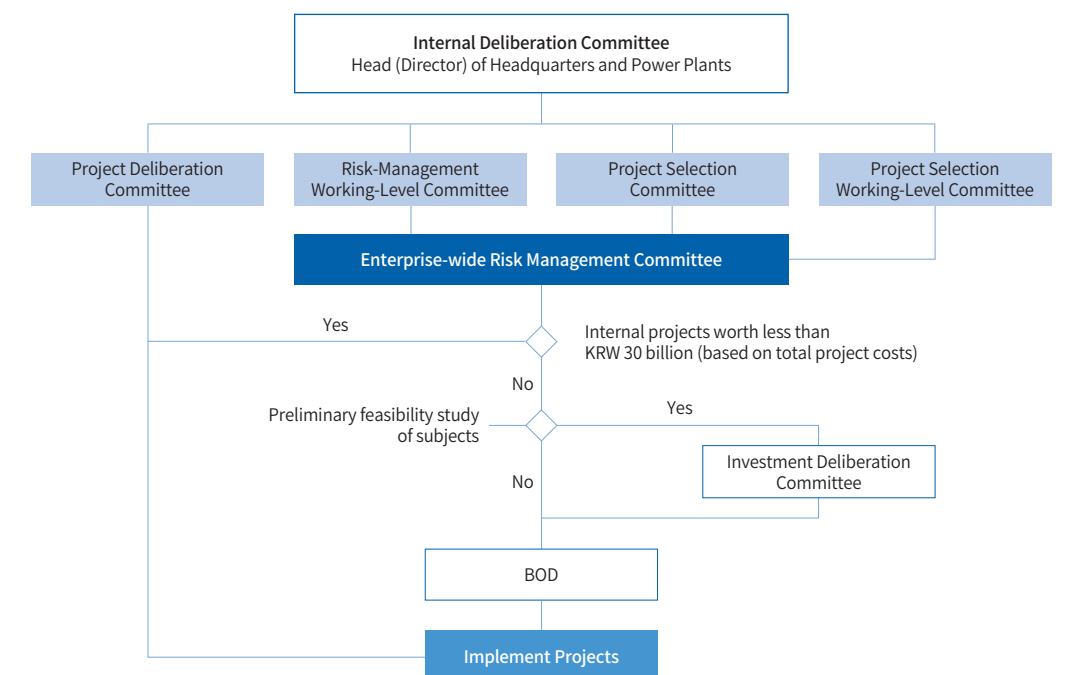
Internal Deliberation Committee
Head (Director) of Headquarters and Power Plants

Project Deliberation Committee

Risk-Management Working-Level Committee

Project Selection Committee

Project Selection Working-Level Committee

Enterprise-wide Risk Management Committee

Yes

Internal projects worth less than KRW 30 billion (based on total project costs)

No

Preliminary feasibility study of subjects

Yes

Investment Deliberation Committee

No

BOD

Implement Projects